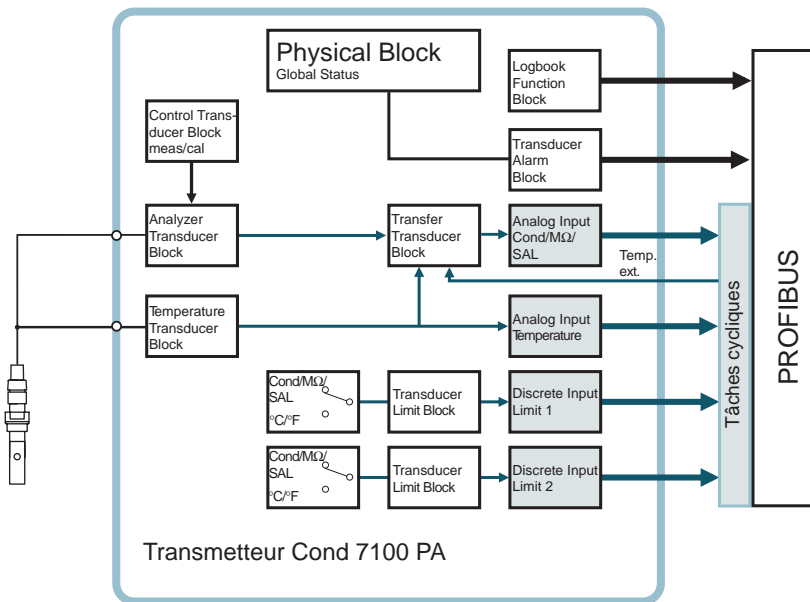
Physical Block
Global Status

Logbook Function Block

Transducer Alarm Block

Control Transducer Block meas/cal

Analyzer Transducer Block

Transfer Transducer Block

Analog Input Cond/MΩ/ SAL

Temp. ext.

Temperature Transducer Block

Analog Input Temperature

Cond/MΩ/ SAL
°C/°F

Transducer Limit Block

Discrete Input Limit 1

Cond/MΩ/ SAL
°C/°F

Transducer Limit Block

Discrete Input Limit 2

Tâches cycliques

PROFIBUS

Transmetteur Cond 7100 PA